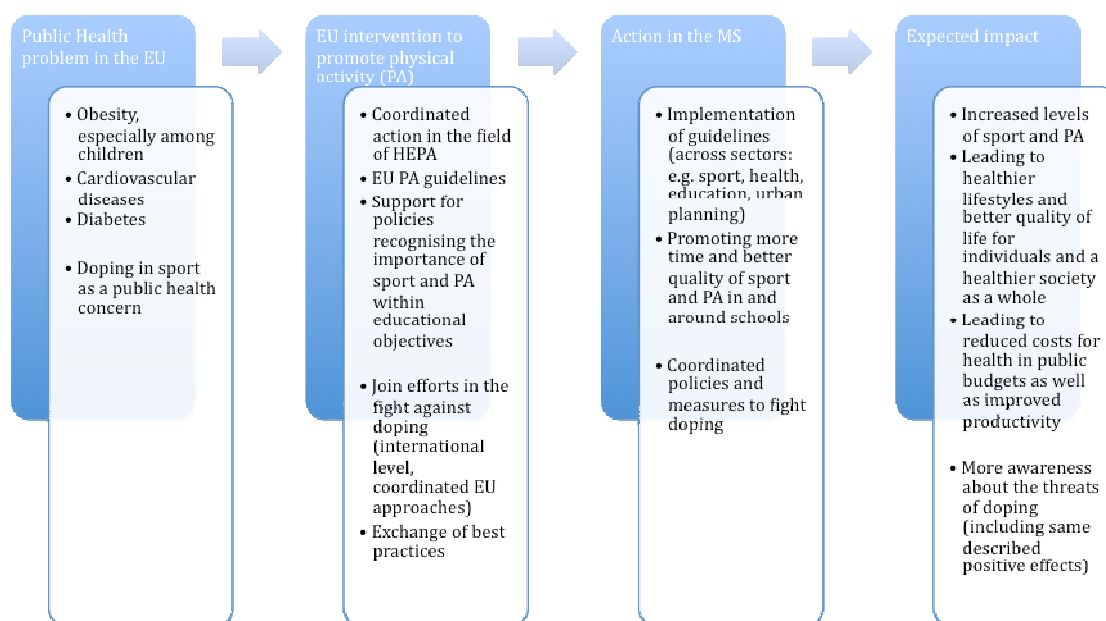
Public Health problem in the EU

- Obesity, especially among children
- Cardiovascular diseases
- Diabetes
- Doping in sport as a public health concern

EU intervention to promote physical activity (PA)

- Coordinated action in the field of HEPA
- EU PA guidelines
- Support for policies recognising the importance of sport and PA within educational objectives
- Join efforts in the fight against doping (international level, coordinated EU approaches)
- Exchange of best practices

Action in the MS

- Implementation of guidelines (across sectors: e.g. sport, health, education, urban planning)
- Promoting more time and better quality of sport and PA in and around schools
- Coordinated policies and measures to fight doping

Expected impact

- Increased levels of sport and PA
- Leading to healthier lifestyles and better quality of life for individuals and a healthier society as a whole
- Leading to reduced costs for health in public budgets as well as improved productivity
- More awareness about the threats of doping (including same described positive effects)